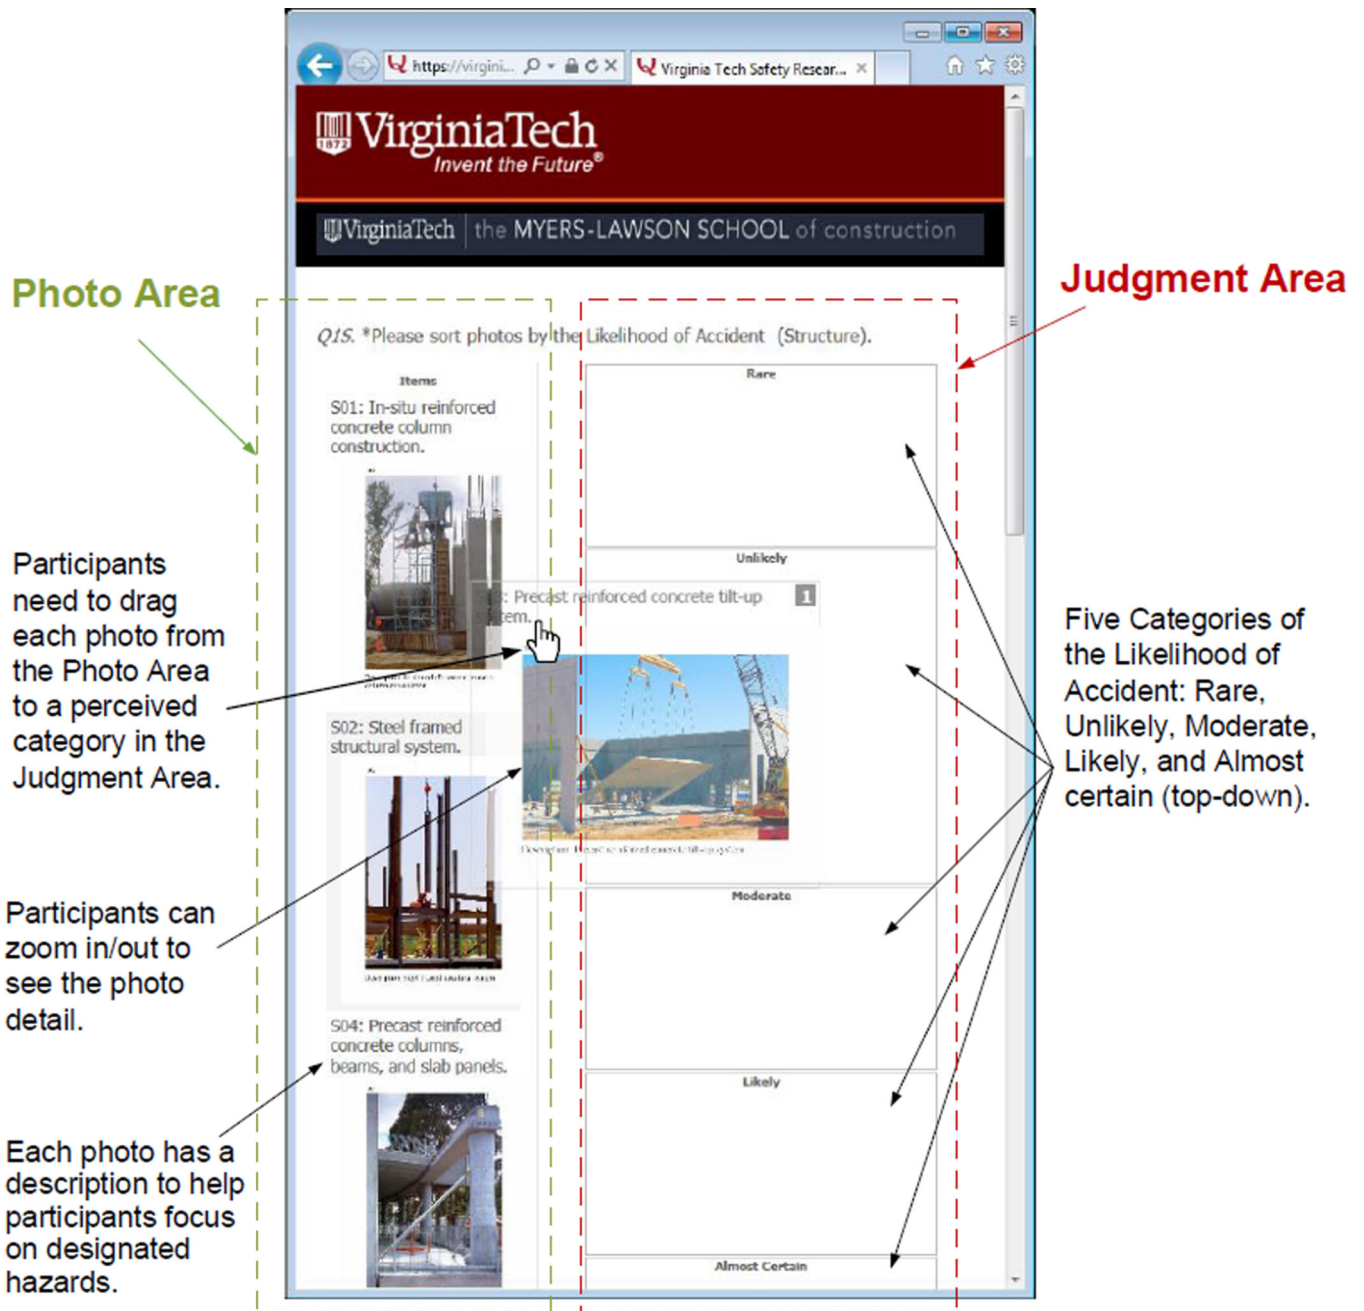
https://virgini... Virginia Tech Safety Resear...

VirginiaTech
Invent the Future®

VirginiaTech | the MYERS-LAWSON SCHOOL of construction

Photo Area

Judgment Area

Q15. *Please sort photos by the Likelihood of Accident (Structure).

Items

S01: In-situ reinforced concrete column construction.

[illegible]: Precast reinforced concrete tilt-up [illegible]tem.

1

S02: Steel framed structural system.

S04: Precast reinforced concrete columns, beams, and slab panels.

Rare

Unlikely

Moderate

Likely

Almost Certain

Participants need to drag each photo from the Photo Area to a perceived category in the Judgment Area.

Participants can zoom in/out to see the photo detail.

Each photo has a description to help participants focus on designated hazards.

Five Categories of the Likelihood of Accident: Rare, Unlikely, Moderate, Likely, and Almost certain (top-down).